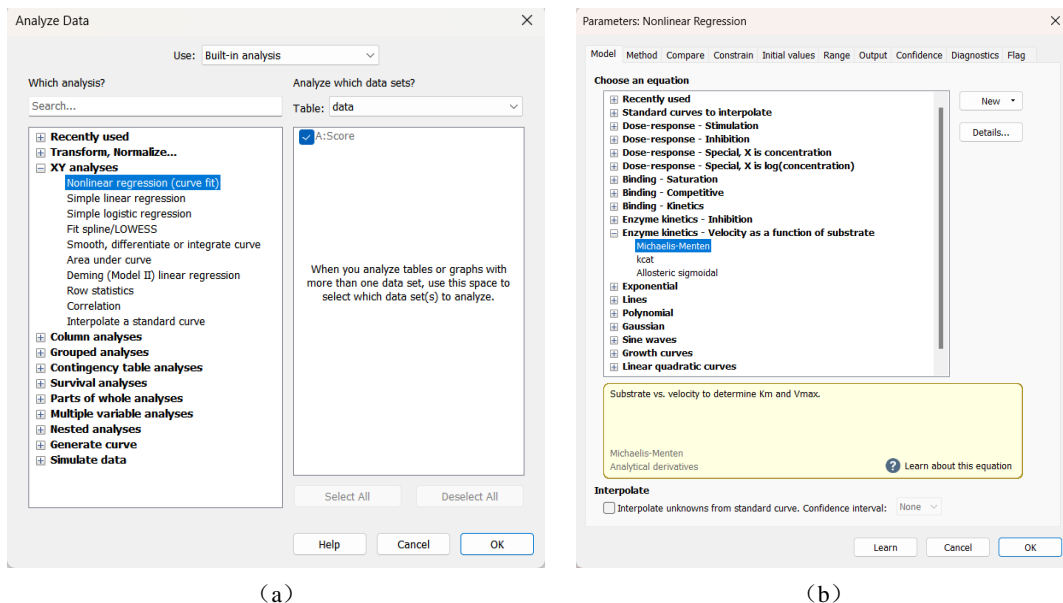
Analyze Data

Use: Built-in analysis

Which analysis?

Search...

Recently used
Transform, Normalize...
XY analyses
Nonlinear regression (curve fit)
Simple linear regression
Simple logistic regression
Fit spline/LOWESS
Smooth, differentiate or integrate curve
Area under curve
Deming (Model II) linear regression
Row statistics
Correlation
Interpolate a standard curve
Column analyses
Grouped analyses
Contingency table analyses
Survival analyses
Parts of whole analyses
Multiple variable analyses
Nested analyses
Generate curve
Simulate data

Analyze which data sets?

Table: data

A:Score

When you analyze tables or graphs with more than one data set, use this space to select which data set(s) to analyze.

Select All
Deselect All

Help
Cancel
OK

(a)

Parameters: Nonlinear Regression

Model | Method | Compare | Constrain | Initial values | Range | Output | Confidence | Diagnostics | Flag

Choose an equation

Recently used
Standard curves to interpolate
Dose-response - Stimulation
Dose-response - Inhibition
Dose-response - Special, X is concentration
Dose-response - Special, X is log(concentration)
Binding - Saturation
Binding - Competitive
Binding - Kinetics
Enzyme kinetics - Inhibition
Enzyme kinetics - Velocity as a function of substrate
Michaelis-Menten
kcat
Allosteric sigmoidal
Exponential
Lines
Polynomial
Gaussian
Sine waves
Growth curves
Linear quadratic curves

New
Details...

Substrate vs. velocity to determine Km and Vmax.

Michaelis-Menten
Analytical derivatives

Learn about this equation

Interpolate

Interpolate unknowns from standard curve. Confidence interval: None

Learn
Cancel
OK

(b)